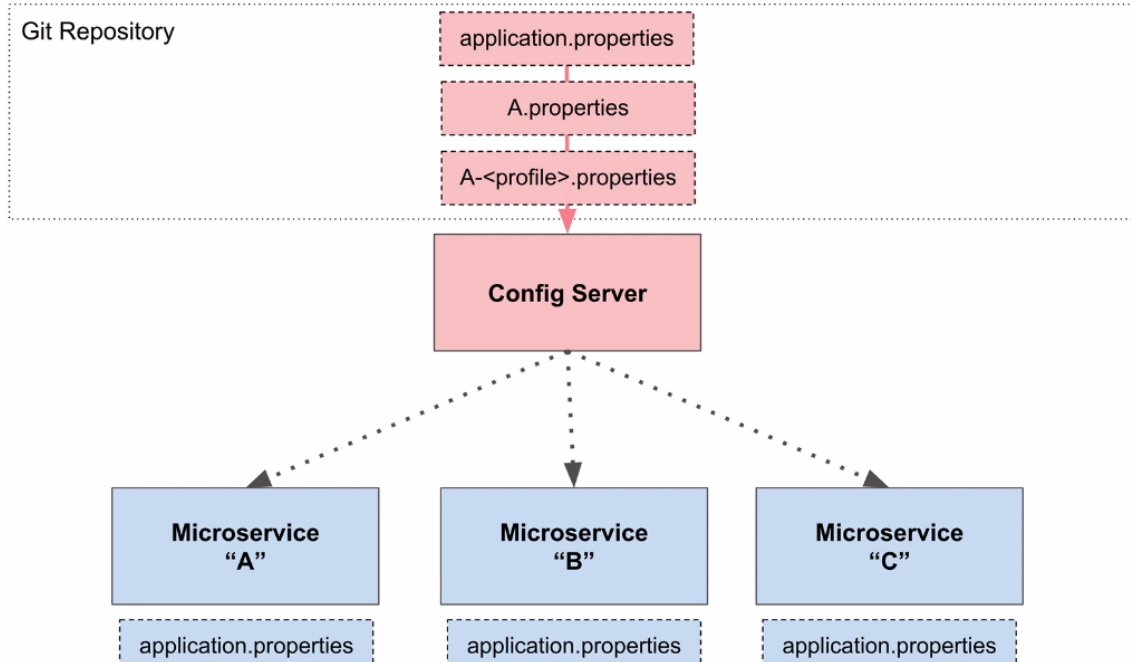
Git Repository

application.properties

A.properties

A-<profile>.properties

Config Server

Microservice “A”

Microservice “B”

Microservice “C”

application.properties

application.properties

application.properties